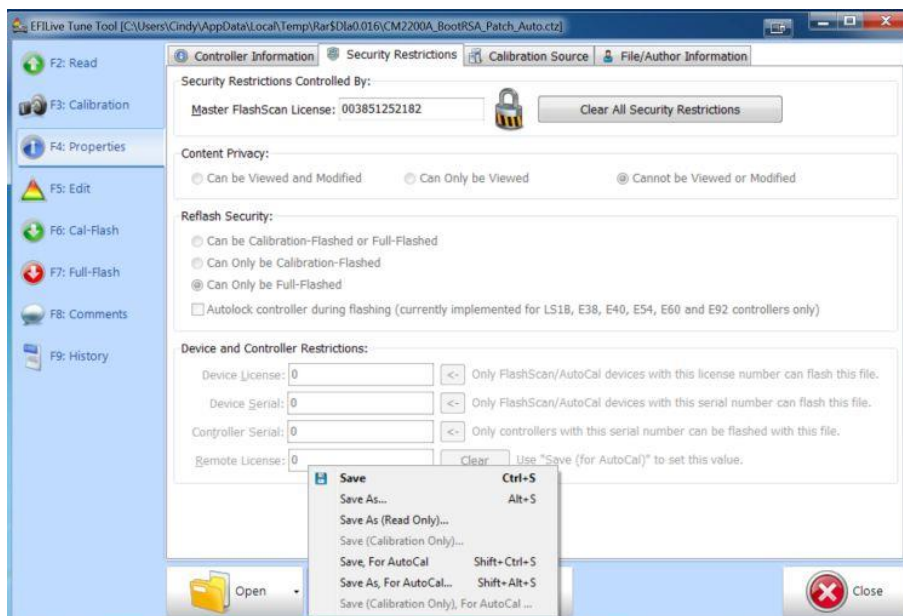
EFILive Tune Tool [C:\Users\Cindy\AppData\Local\Temp\Rar$DIa0.016\CM2200A_BootRSA_Patch_Auto.ctz]

F2: Read
F3: Calibration
F4: Properties
F5: Edit
F6: Cal-Flash
F7: Full-Flash
F8: Comments
F9: History

Controller Information | Security Restrictions | Calibration Source | File/Author Information

Security Restrictions Controlled By:
Master FlashScan License: 003851252182
Clear All Security Restrictions

Content Privacy:
Can be Viewed and Modified
Can Only be Viewed
Cannot be Viewed or Modified

Reflash Security:
Can be Calibration-Flashed or Full-Flashed
Can Only be Calibration-Flashed
Can Only be Full-Flashed
Autolock controller during flashing (currently implemented for LS1B, E38, E40, E54, E60 and E92 controllers only)

Device and Controller Restrictions:
Device License: 0 <- Only FlashScan/AutoCal devices with this license number can flash this file.
Device Serial: 0 <- Only FlashScan/AutoCal devices with this serial number can flash this file.
Controller Serial: 0 <- Only controllers with this serial number can be flashed with this file.
Remote License: 0 Clear Use "Save (for AutoCal)" to set this value.

| | |
|---|---|
| Save | Ctrl+S |
| Save As... | Alt+S |
| Save As (Read Only)... | |
| Save (Calibration Only)... | |
| Save, For AutoCal | Shift+Ctrl+S |
| Save As, For AutoCal... | Shift+Alt+S |
| Save (Calibration Only), For AutoCal ... | |

Open
Close